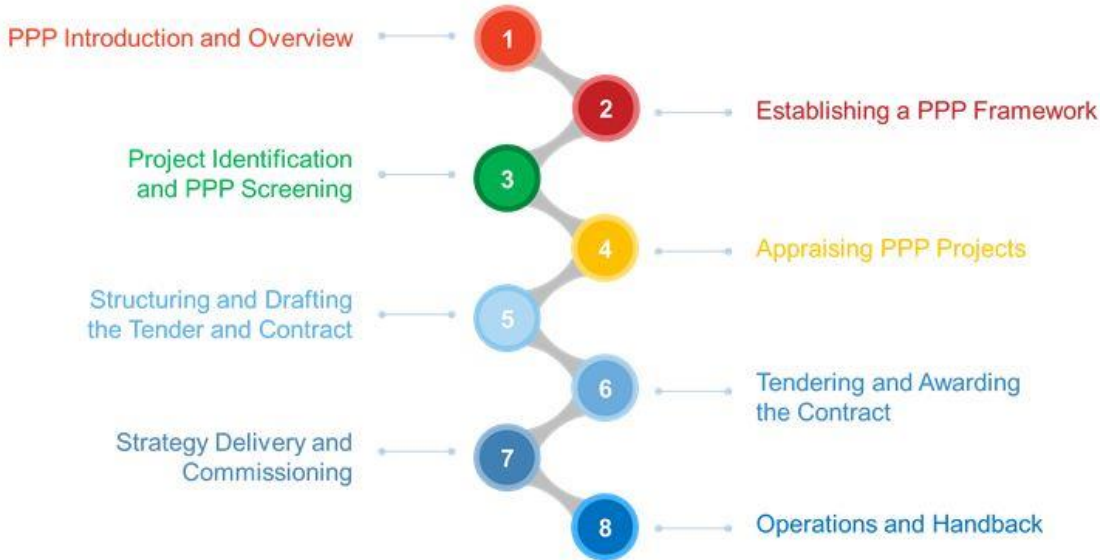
PPP Introduction and Overview
1
2
Establishing a PPP Framework
Project Identification and PPP Screening
3
4
Appraising PPP Projects
Structuring and Drafting the Tender and Contract
5
6
Tendering and Awarding the Contract
Strategy Delivery and Commissioning
7
8
Operations and Handback